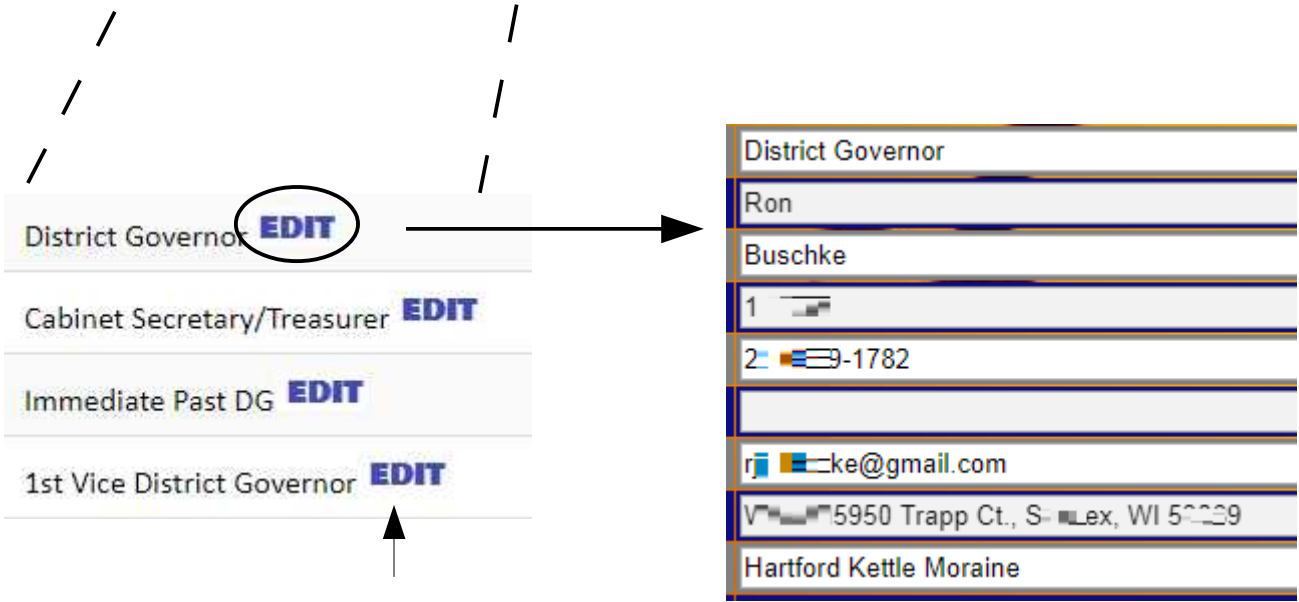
District Governor EDIT

Cabinet Secretary/Treasurer EDIT

Immediate Past DG EDIT

1st Vice District Governor EDIT

District Governor

Ron

Buschke

1 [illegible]

2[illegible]9-1782

r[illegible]ke@gmail.com

V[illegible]5950 Trapp Ct., S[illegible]ex, WI 5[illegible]9

Hartford Kettle Moraine